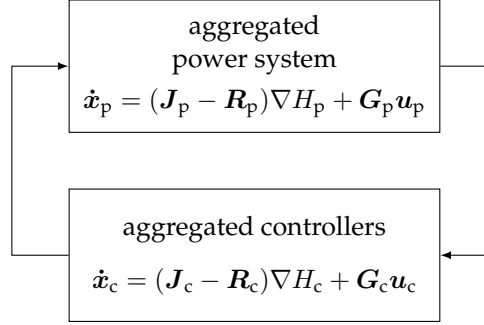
aggregated power system

$\dot{\boldsymbol{x}}_{\mathrm{p}} = (\boldsymbol{J}_{\mathrm{p}} - \boldsymbol{R}_{\mathrm{p}})\nabla H_{\mathrm{p}} + \boldsymbol{G}_{\mathrm{p}}\boldsymbol{u}_{\mathrm{p}}$

aggregated controllers

$\dot{\boldsymbol{x}}_{\mathrm{c}} = (\boldsymbol{J}_{\mathrm{c}} - \boldsymbol{R}_{\mathrm{c}})\nabla H_{\mathrm{c}} + \boldsymbol{G}_{\mathrm{c}}\boldsymbol{u}_{\mathrm{c}}$